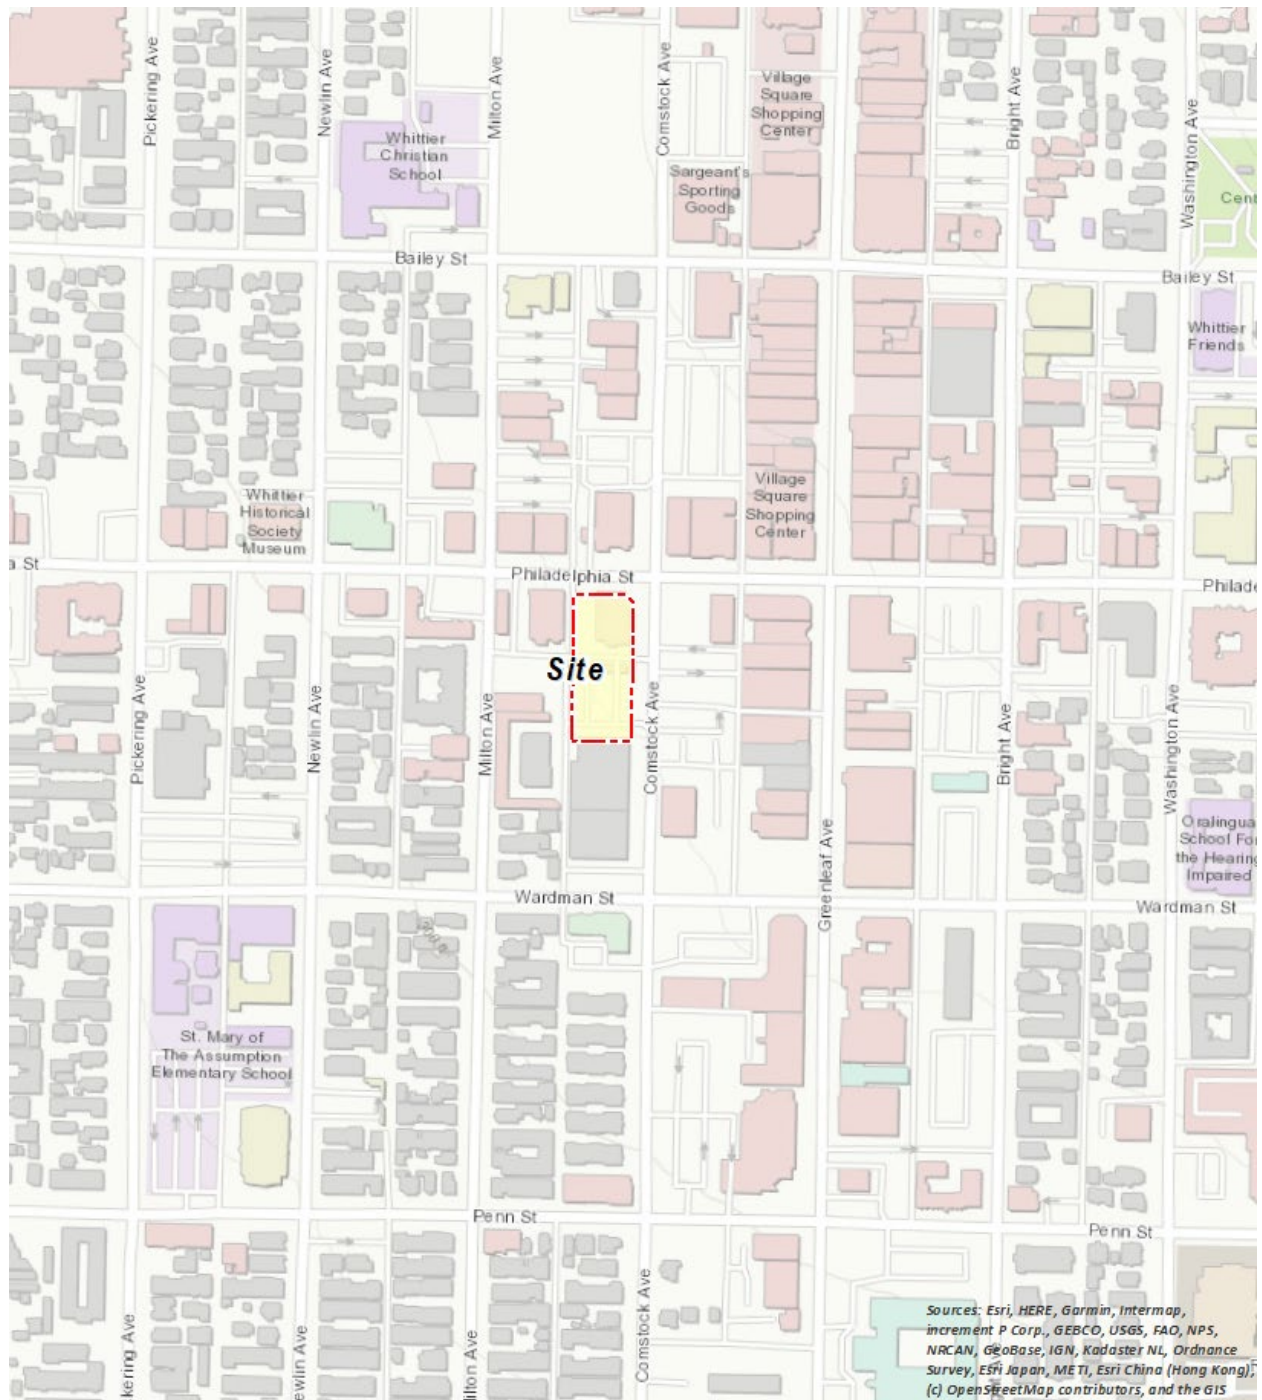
Pickering Ave
Newlin Ave
Milton Ave
Comstock Ave
Village Square Shopping Center
Bright Ave
Washington Ave
Cent
Whittier Christian School
Sargeant's Sporting Goods
Bailey St
Bailey St
Whittier Friends
Whittier Historical Society Museum
Village Square Shopping Center
St
Philadelphia St
Philade
Site
Pickering Ave
Newlin Ave
Milton Ave
Comstock Ave
Bright Ave
Washington Ave
Greenleaf Ave
Oralingua School For the Hearing Impaired
Wardman St
Wardman St
St. Mary of The Assumption Elementary School
Penn St
Penn St
kering Ave
ewlin Ave
ilton Ave
Comstock Ave
Sources: Esri, HERE, Garmin, Intermap, increment P Corp., GEBCO, USGS, FAO, NPS, NRCAN, GeoBase, IGN, Kadaster NL, Ordnance Survey, Esri Japan, METI, Esri China (Hong Kong), (c) OpenStreetMap contributors, and the GIS